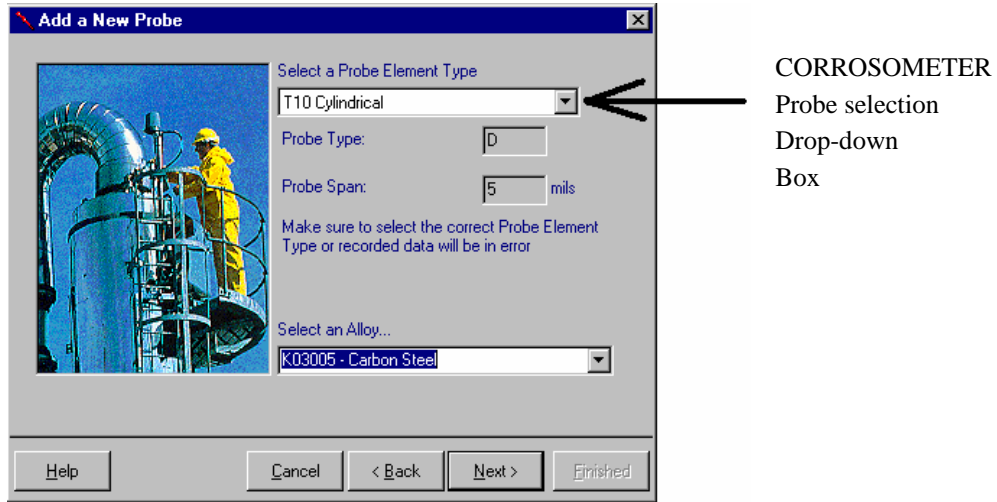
Add a New Probe

Select a Probe Element Type
T10 Cylindrical

Probe Type: D

Probe Span: 5 mils

Make sure to select the correct Probe Element Type or recorded data will be in error

Select an Alloy...
K03005 - Carbon Steel

Help
Cancel
< Back
Next >
Finished

CORROSOMETER Probe selection Drop-down Box